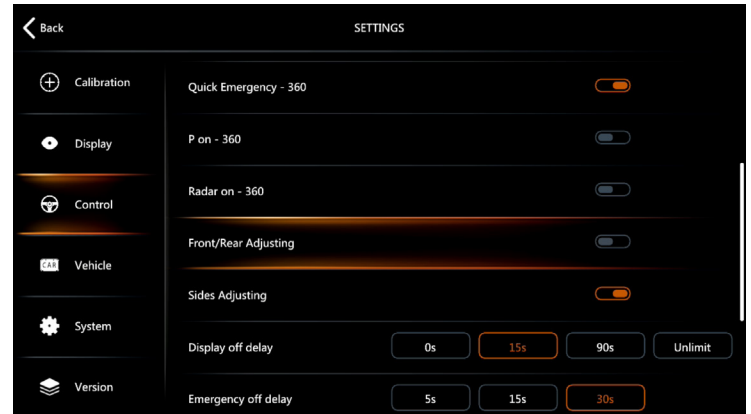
Back

SETTINGS

Calibration

Display

Control

CAR Vehicle

System

Version

Quick Emergency - 360

P on - 360

Radar on - 360

Front/Rear Adjusting

Sides Adjusting

Display off delay
0s
15s
90s
Unlimit

Emergency off delay
5s
15s
30s